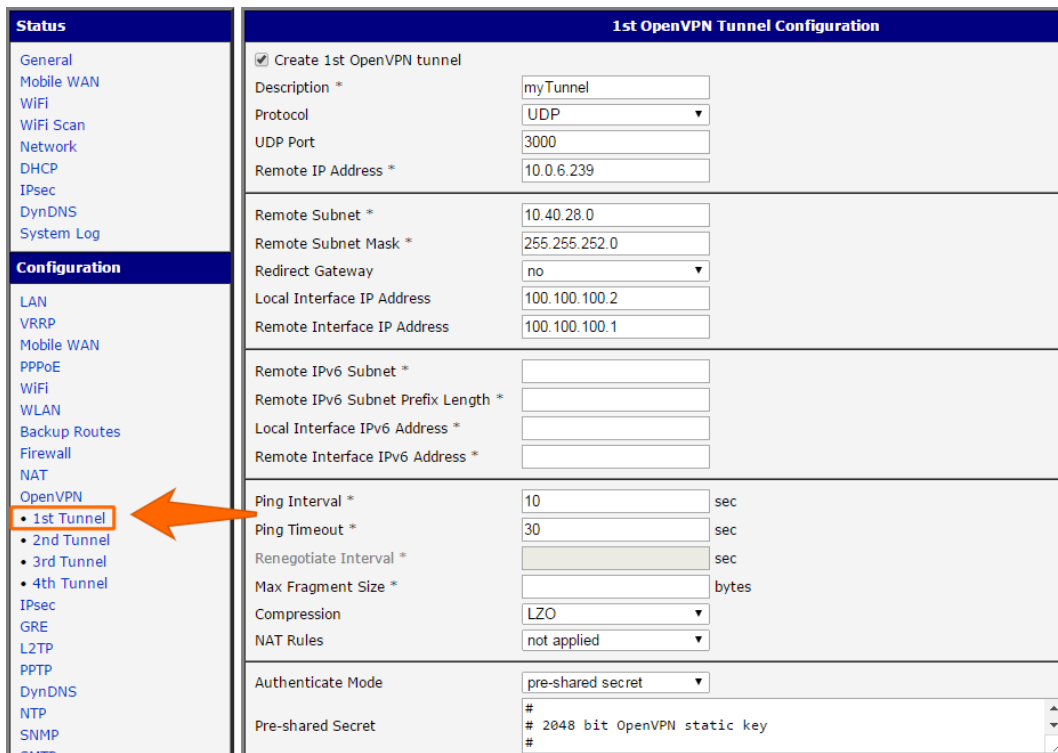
Status

General
Mobile WAN
WiFi
WiFi Scan
Network
DHCP
IPsec
DynDNS
System Log

Configuration

LAN
VRRP
Mobile WAN
PPPoE
WiFi
WLAN
Backup Routes
Firewall
NAT
OpenVPN
• 1st Tunnel
• 2nd Tunnel
• 3rd Tunnel
• 4th Tunnel
IPsec
GRE
L2TP
PPTP
DynDNS
NTP
SNMP

1st OpenVPN Tunnel Configuration

Create 1st OpenVPN tunnel

| | | |
|---|---|---|
| Description * | myTunnel | |
| Protocol | UDP | |
| UDP Port | 3000 | |
| Remote IP Address * | 10.0.6.239 | |
| Remote Subnet * | 10.40.28.0 | |
| Remote Subnet Mask * | 255.255.252.0 | |
| Redirect Gateway | no | |
| Local Interface IP Address | 100.100.100.2 | |
| Remote Interface IP Address | 100.100.100.1 | |
| Remote IPv6 Subnet * | | |
| Remote IPv6 Subnet Prefix Length * | | |
| Local Interface IPv6 Address * | | |
| Remote Interface IPv6 Address * | | |
| Ping Interval * | 10 | sec |
| Ping Timeout * | 30 | sec |
| Renegotiate Interval * | | sec |
| Max Fragment Size * | | bytes |
| Compression | LZO | |
| NAT Rules | not applied | |
| Authenticate Mode | pre-shared secret | |
| Pre-shared Secret | # <br> # 2048 bit OpenVPN static key <br> # | |